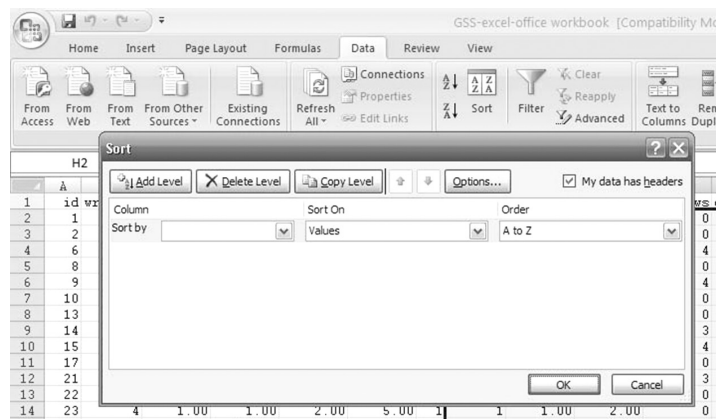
GSS-excel-office workbook [Compatibility Mo

Home Insert Page Layout Formulas Data Review View

From Access From Web From Text From Other Sources Existing Connections Refresh All Connections Properties Edit Links Sort Filter Clear Reapply Advanced Text to Columns Rem Dupl

H2

Sort

Add Level Delete Level Copy Level Options... My data has headers

| Column | Sort On | Order |
|---|---|---|
| Sort by | Values | A to Z |

OK Cancel

| | A | | | | | | | | | | |
|---|---|---|---|---|---|---|---|---|---|---|---|
| 1 | id wr | | | | | | | | | | ws |
| 2 | 1 | | | | | | | | | | 0 |
| 3 | 2 | | | | | | | | | | 0 |
| 4 | 6 | | | | | | | | | | 4 |
| 5 | 8 | | | | | | | | | | 0 |
| 6 | 9 | | | | | | | | | | 4 |
| 7 | 10 | | | | | | | | | | 0 |
| 8 | 13 | | | | | | | | | | 0 |
| 9 | 14 | | | | | | | | | | 3 |
| 10 | 15 | | | | | | | | | | 4 |
| 11 | 17 | | | | | | | | | | 0 |
| 12 | 21 | | | | | | | | | | 3 |
| 13 | 22 | | | | | | | | | | 0 |
| 14 | 23 | 4 | 1.00 | 1.00 | 2.00 | 5.00 | 1 | 1 | 1.00 | 2.00 | 0 |